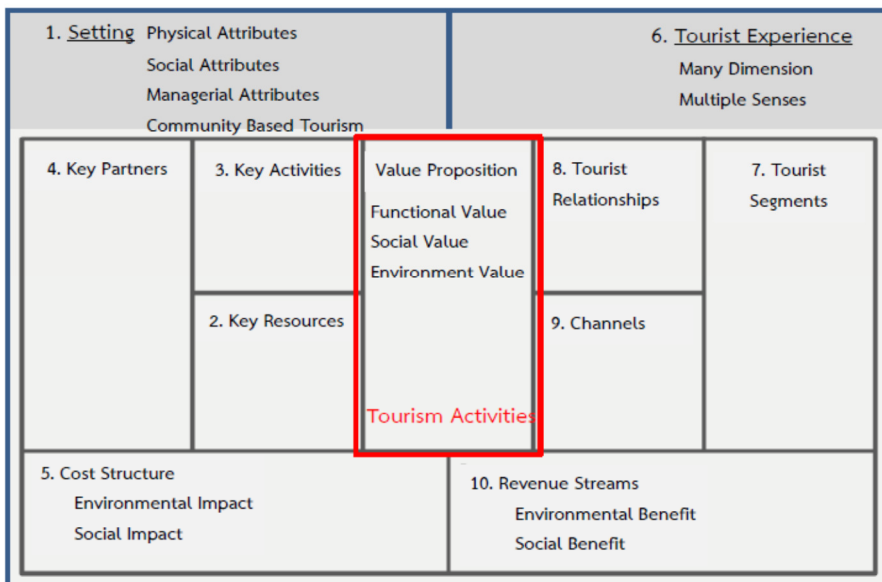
1. Setting Physical Attributes
Social Attributes
Managerial Attributes
Community Based Tourism

6. Tourist Experience
Many Dimension
Multiple Senses

4. Key Partners

3. Key Activities

Value Proposition
Functional Value
Social Value
Environment Value

Tourism Activities

8. Tourist Relationships

7. Tourist Segments

2. Key Resources

9. Channels

5. Cost Structure
Environmental Impact
Social Impact

10. Revenue Streams
Environmental Benefit
Social Benefit